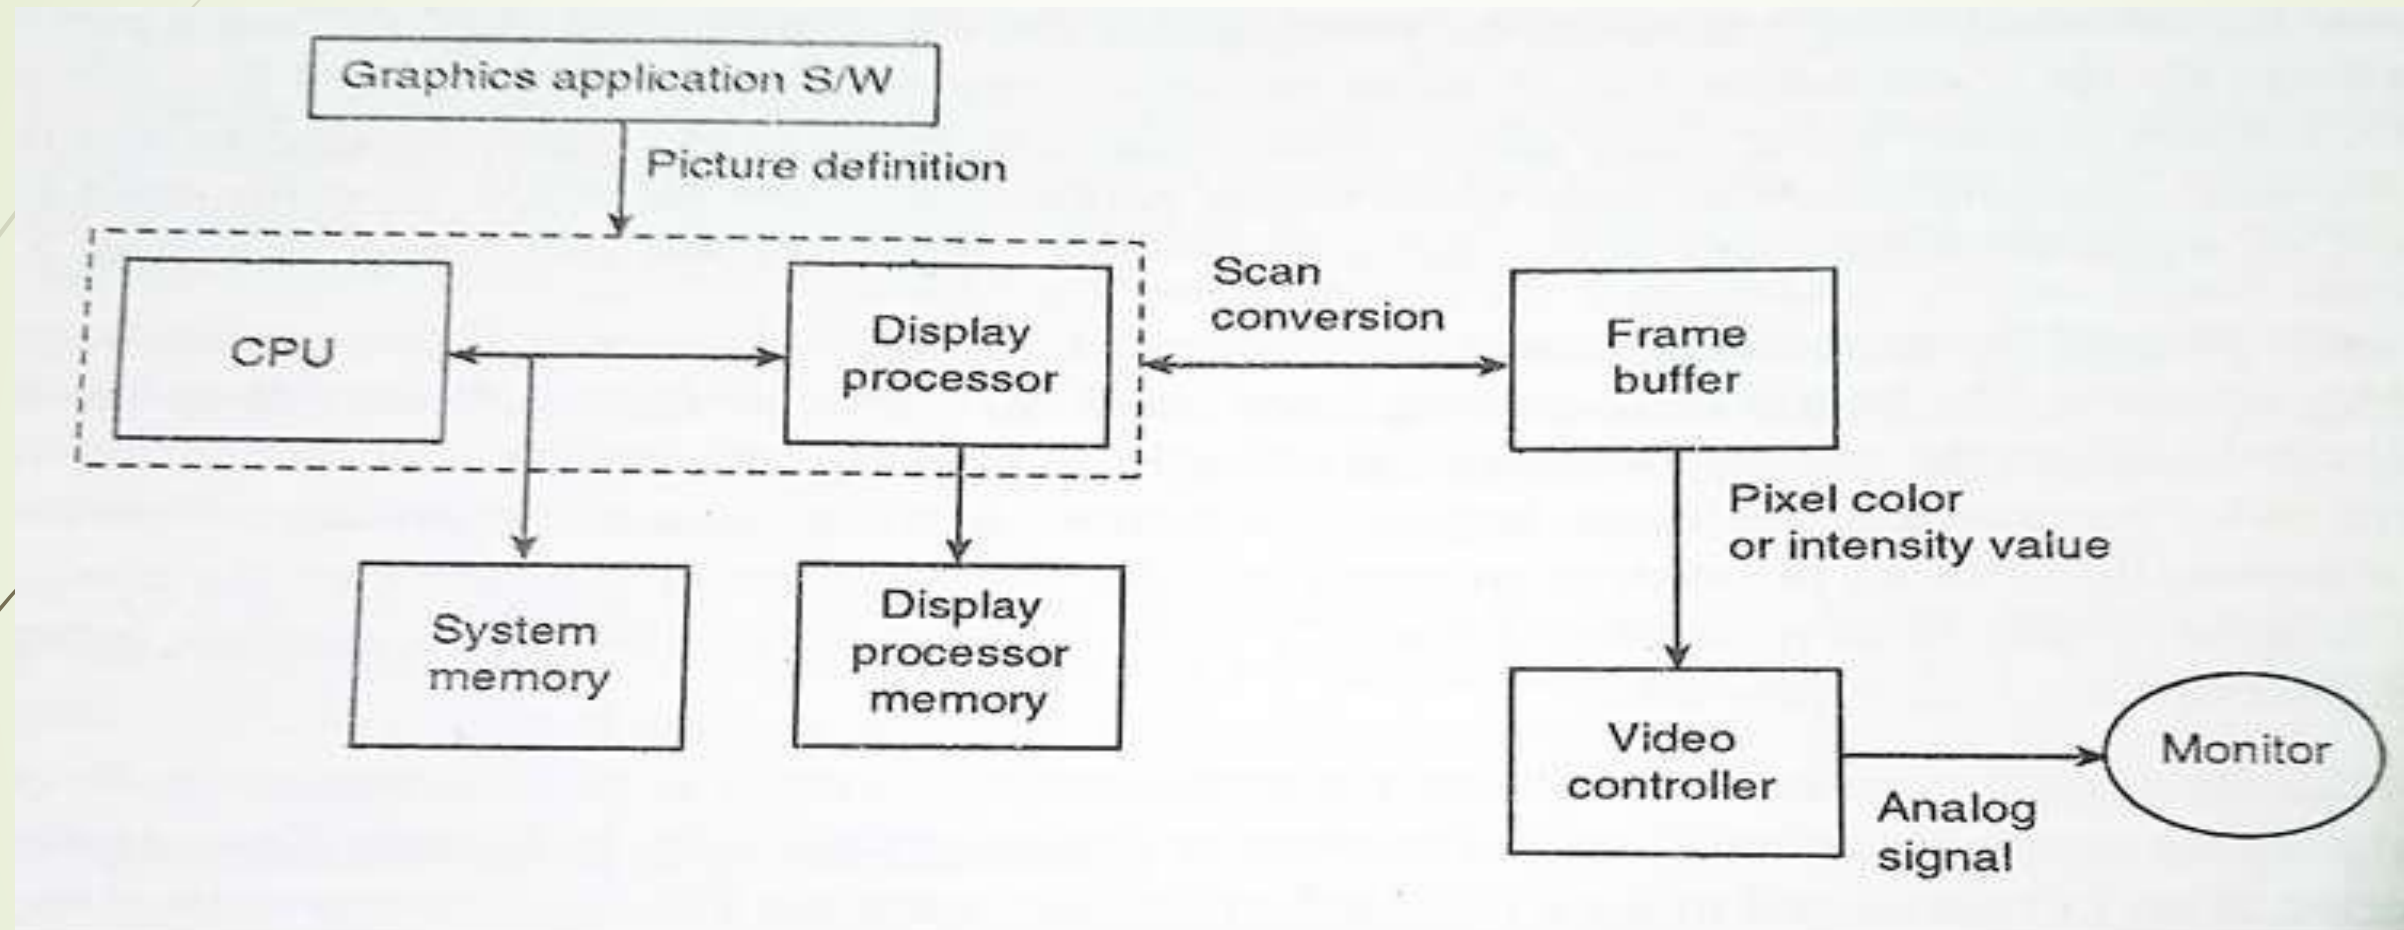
Graphics application S/W

Picture definition

CPU

Display processor

Scan conversion

Frame buffer

System memory

Display processor memory

Pixel color or intensity value

Video controller

Monitor

Analog signal